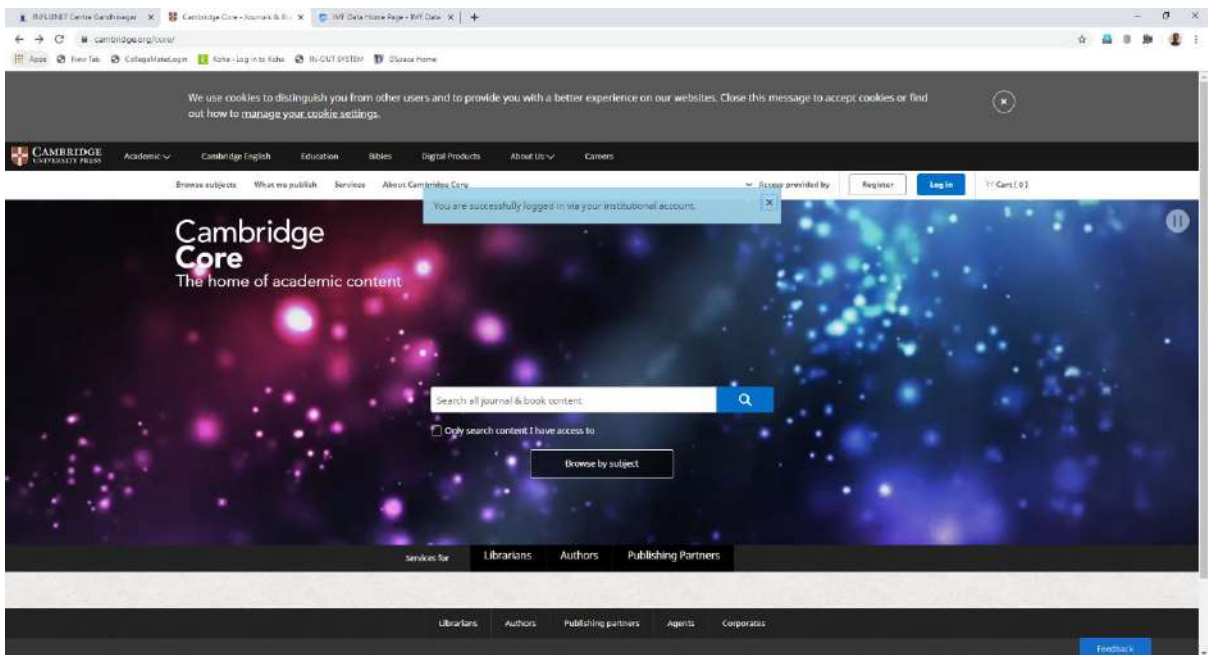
INFLIBNET Centre Gandhinagar × Cambridge Core - Journals & Bo × IMF Data Home Page - IMF Data × +

cambridge.org/core/

Apps New Tab CollegeMateLogin Koha › Log in to Koha IN-OUT SYSTEM DSpace Home

We use cookies to distinguish you from other users and to provide you with a better experience on our websites. Close this message to accept cookies or find out how to manage your cookie settings.

CAMBRIDGE UNIVERSITY PRESS Academic Cambridge English Education Bibles Digital Products About Us Careers

Browse subjects What we publish Services About Cambridge Core Access provided by Register Log in Cart ( 0 )

You are successfully logged in via your institutional account.

Cambridge
Core
The home of academic content

Search all journal & book content

Only search content I have access to

Browse by subject

Services for Librarians Authors Publishing Partners

Librarians Authors Publishing partners Agents Corporates

Feedback